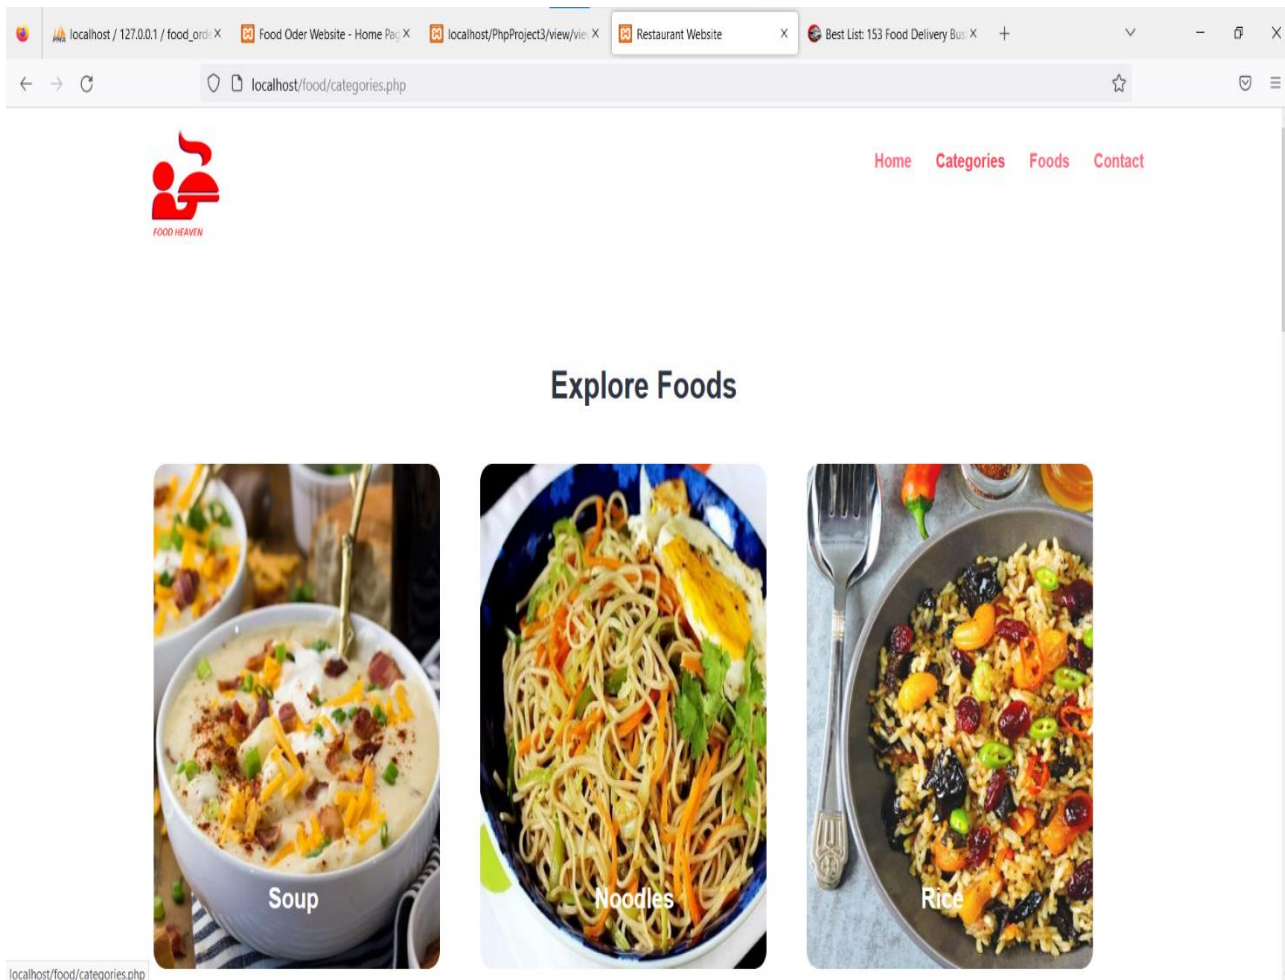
localhost / 127.0.0.1 / food_ord
Food Oder Website - Home Pag
localhost/PhpProject3/view/vie
Restaurant Website
Best List: 153 Food Delivery Bus
localhost/food/categories.php

FOOD HEAVEN

Home Categories Foods Contact

Explore Foods

Soup
Noodles
Rice

localhost/food/categories.php